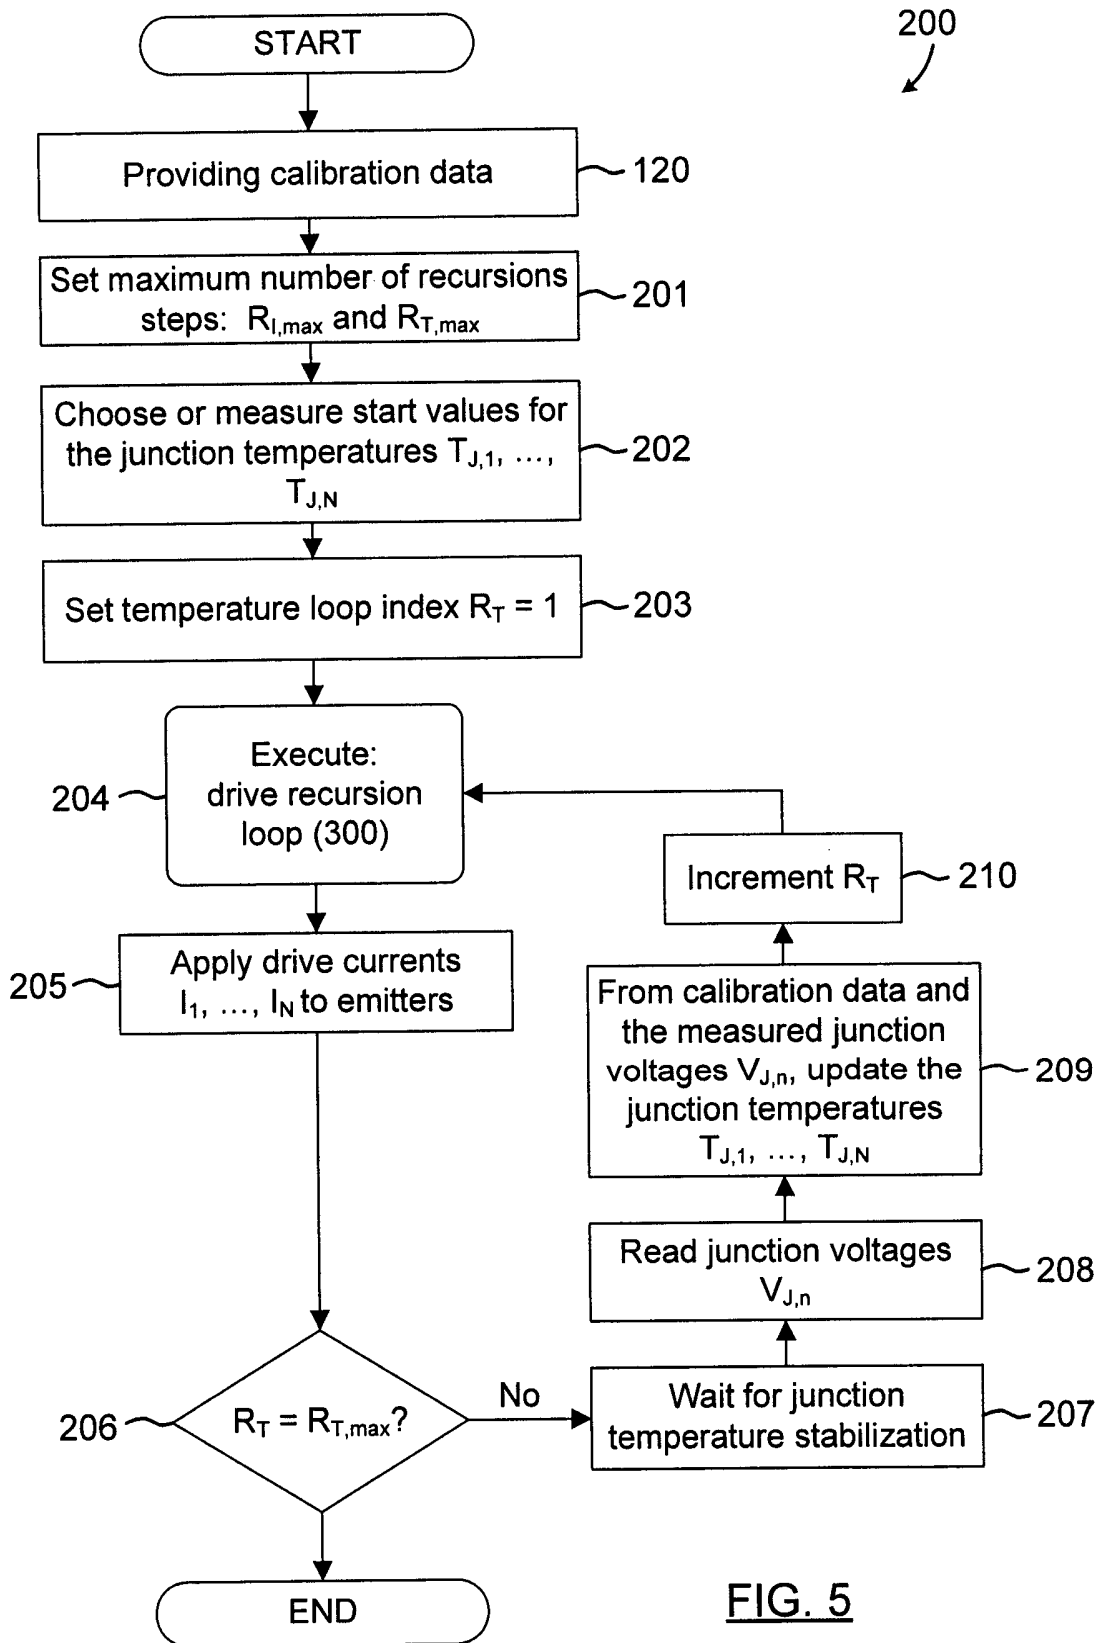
200

START

Providing calibration data 120

Set maximum number of recursions steps: $R_{I,max}$ and $R_{T,max}$ 201

Choose or measure start values for the junction temperatures $T_{J,1}$, ..., $T_{J,N}$ 202

Set temperature loop index $R_T = 1$ 203

204 Execute: drive recursion loop (300)

205 Apply drive currents $I_1$, ..., $I_N$ to emitters

206 $R_T = R_{T,max}$?

No

Wait for junction temperature stabilization 207

Read junction voltages $V_{J,n}$ 208

From calibration data and the measured junction voltages $V_{J,n}$, update the junction temperatures $T_{J,1}$, ..., $T_{J,N}$ 209

Increment $R_T$ 210

END

FIG. 5